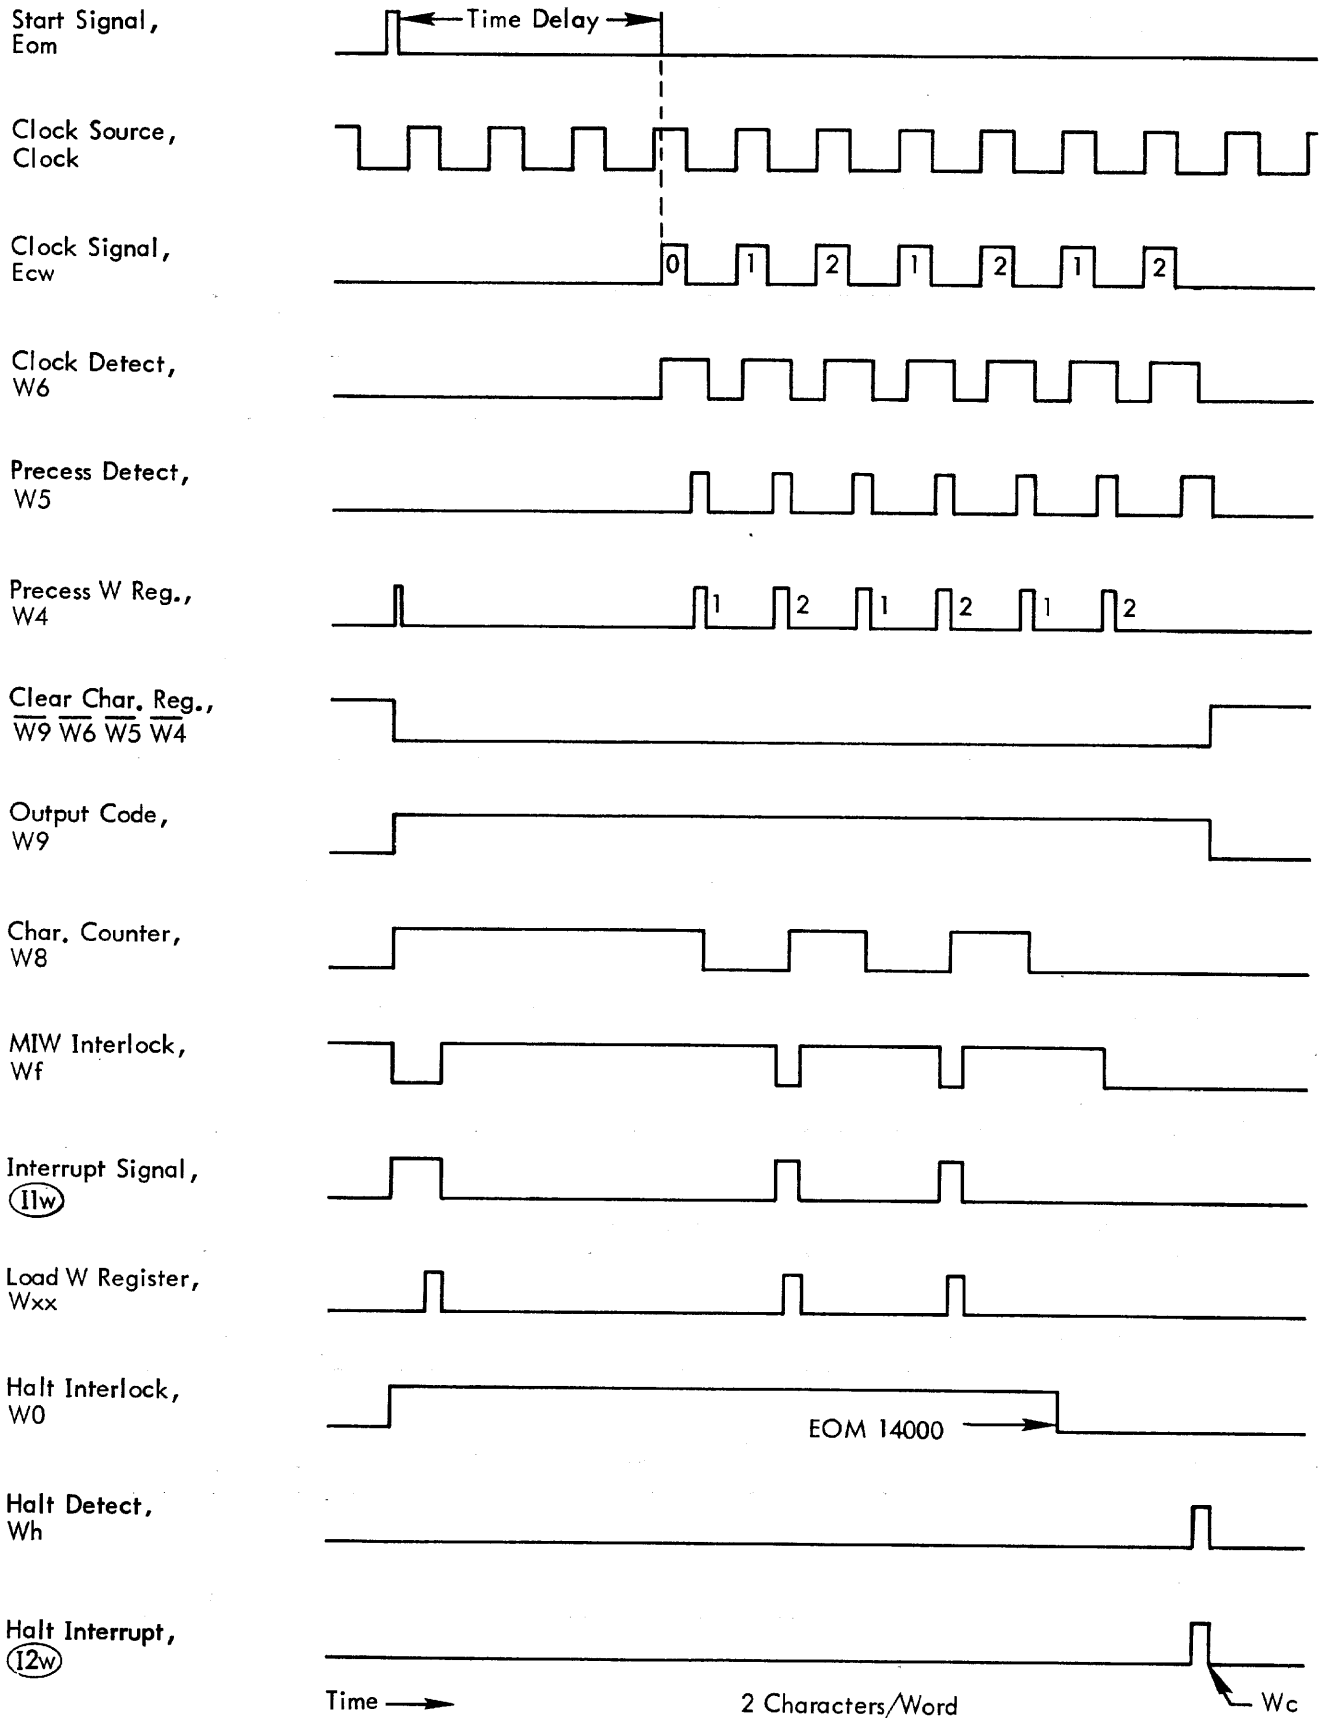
Start Signal,
Eom

Time Delay

Clock Source,
Clock

Clock Signal,
Ecw

0 1 2 1 2 1 2

Clock Detect,
W6

Precess Detect,
W5

Precess W Reg.,
W4

1 2 1 2 1 2

Clear Char. Reg.,
$\overline{W9}$ $\overline{W6}$ $\overline{W5}$ $\overline{W4}$

Output Code,
W9

Char. Counter,
W8

MIW Interlock,
Wf

Interrupt Signal,
I1w

Load W Register,
Wxx

Halt Interlock,
W0

EOM 14000

Halt Detect,
Wh

Halt Interrupt,
I2w

Time

2 Characters/Word

Wc